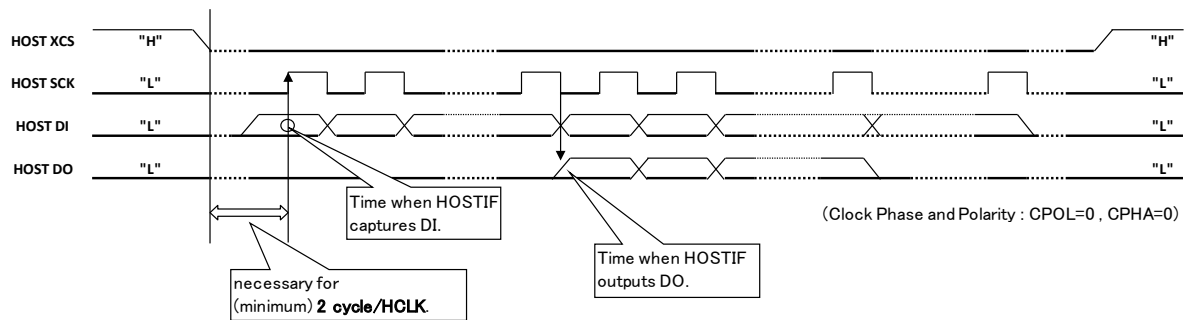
HOST XCS "H" "H"

HOST SCK "L" "L"

HOST DI "L" "L"

HOST DO "L" "L"

Time when HOSTIF captures DI.

(Clock Phase and Polarity : CPOL=0 , CPHA=0)

Time when HOSTIF outputs DO.

necessary for (minimum) 2 cycle/HCLK.